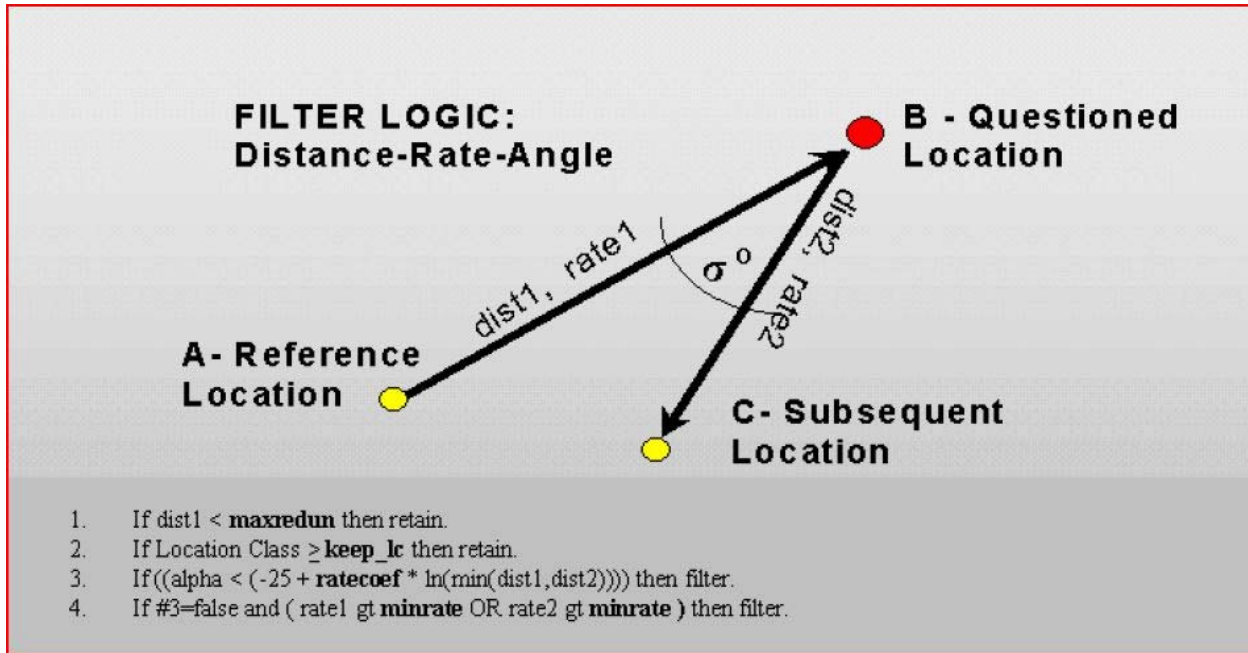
FILTER LOGIC:
Distance-Rate-Angle

B - Questioned Location

dist1, rate1

$\sigma$ o

dist2, rate2

A- Reference Location

C- Subsequent Location

1. If dist1 < **maxredun** then retain.
2. If Location Class $\geq$ **keep_lc** then retain.
3. If((alpha < (-25 + **ratecoef** * ln(min(dist1,dist2)))) then filter.
4. If #3=false and ( rate1 gt **minrate** OR rate2 gt **minrate )** then filter.